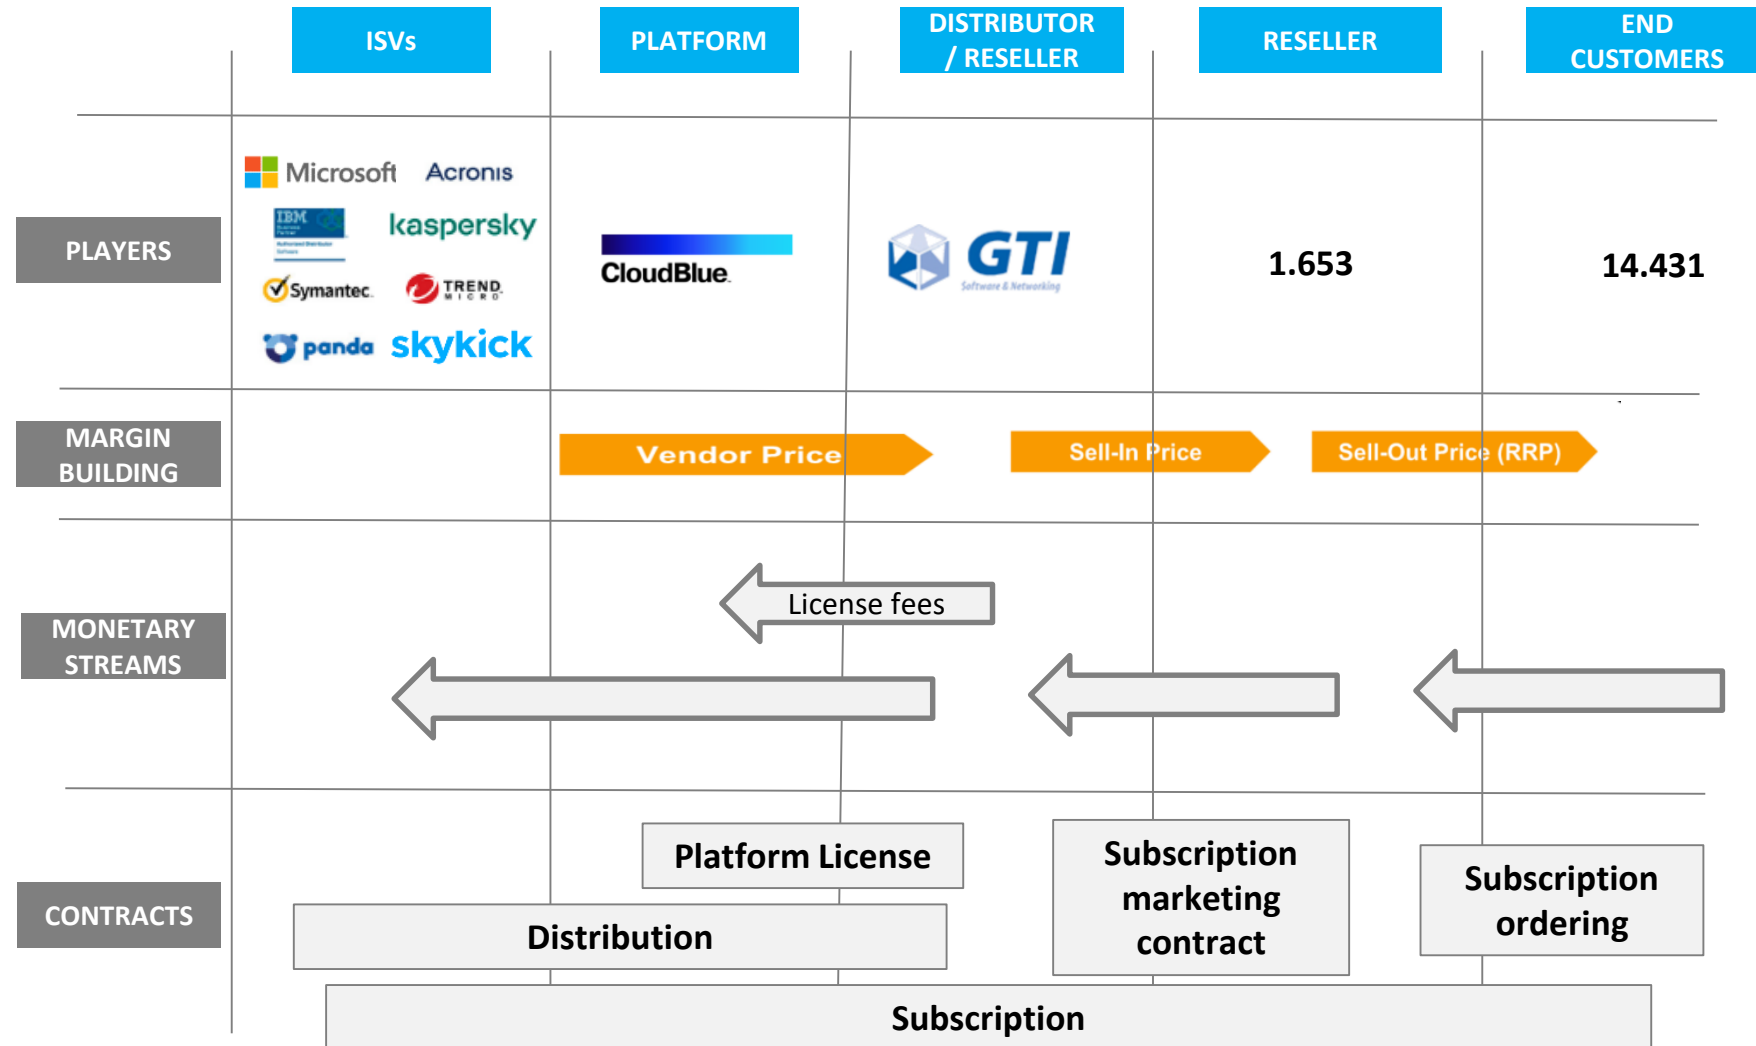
ISVs

PLATFORM

DISTRIBUTOR / RESELLER

RESELLER

END CUSTOMERS

PLAYERS

Microsoft Acronis

IBM

kaspersky

Symantec. TREND MICRO

panda skykick

CloudBlue

GTI Software & Networking

1.653

14.431

MARGIN BUILDING

Vendor Price

Sell-In Price

Sell-Out Price (RRP)

MONETARY STREAMS

License fees

CONTRACTS

Platform License

Subscription marketing contract

Subscription ordering

Distribution

Subscription